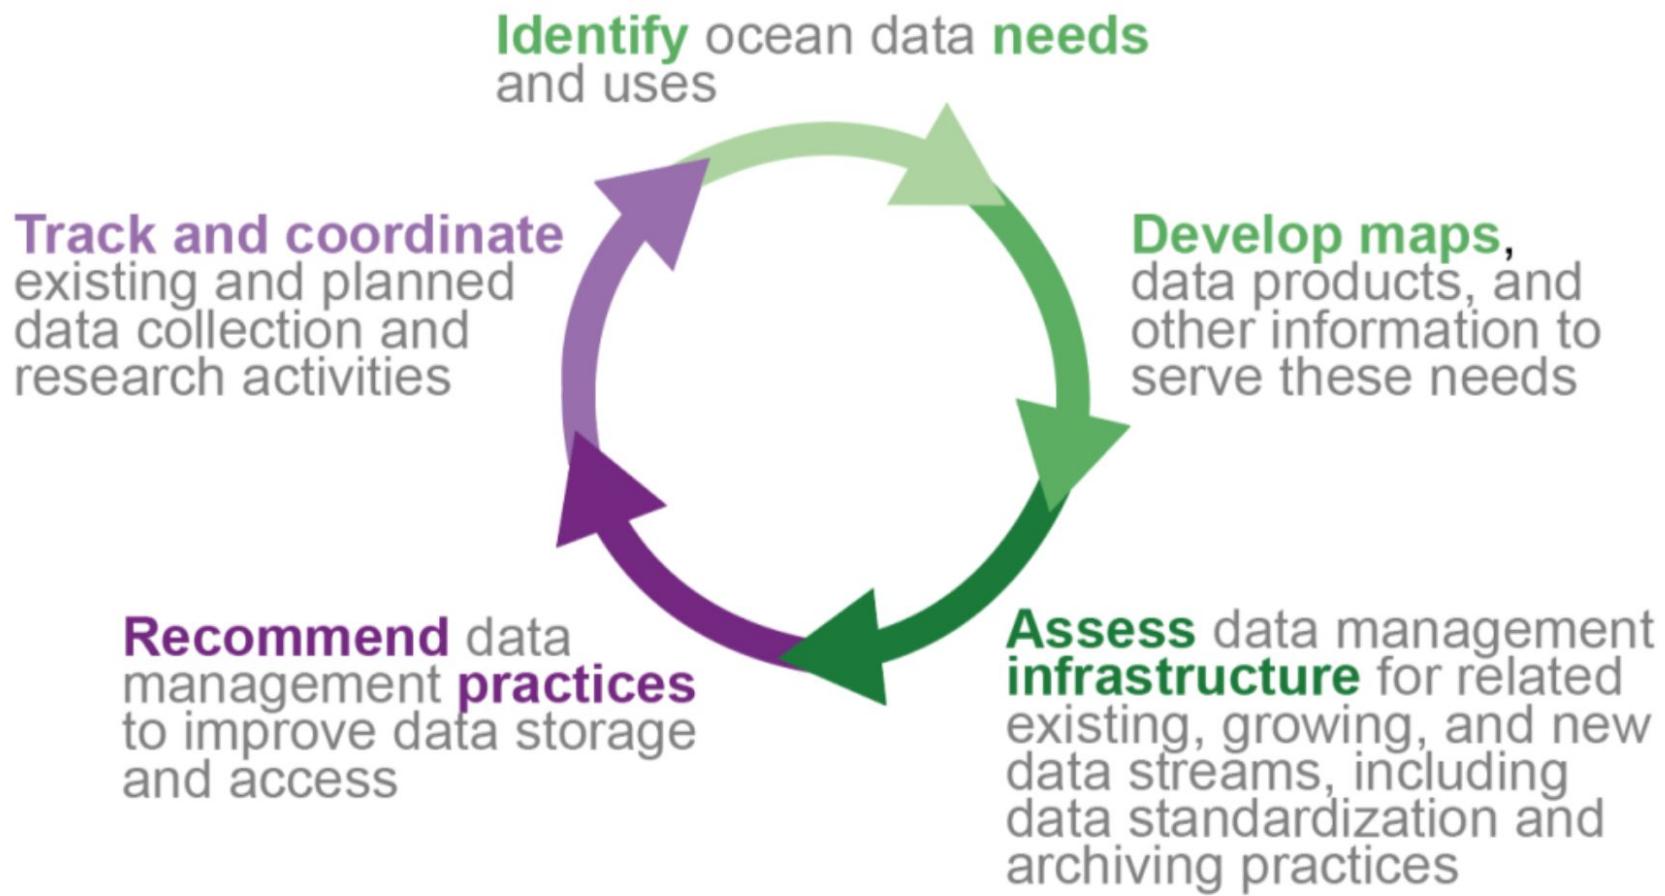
Identify ocean data needs and uses

Develop maps, data products, and other information to serve these needs

Assess data management infrastructure for related existing, growing, and new data streams, including data standardization and archiving practices

Recommend data management practices to improve data storage and access

Track and coordinate existing and planned data collection and research activities